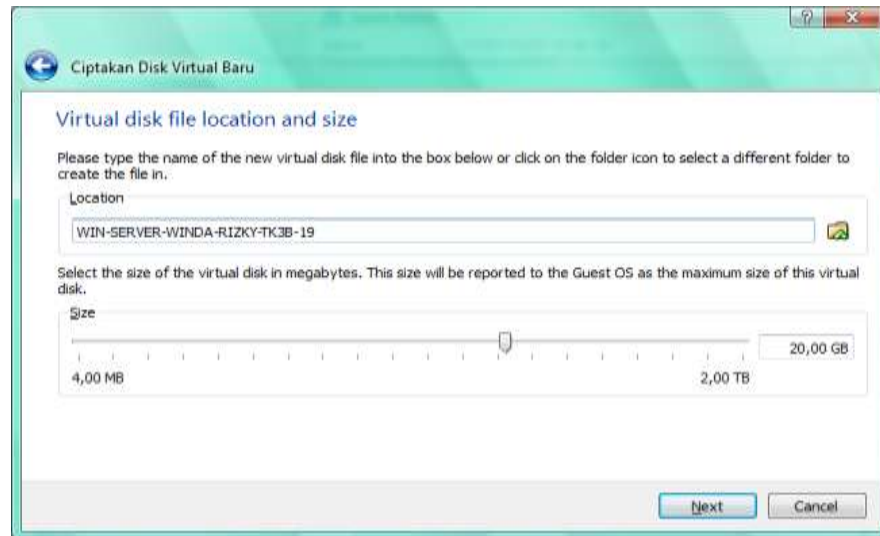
?

Ciptakan Disk Virtual Baru

Virtual disk file location and size

Please type the name of the new virtual disk file into the box below or click on the folder icon to select a different folder to create the file in.

Location

WIN-SERVER-WINDA-RIZKY-TK3B-19

Select the size of the virtual disk in megabytes. This size will be reported to the Guest OS as the maximum size of this virtual disk.

Size

20,00 GB

4,00 MB

2,00 TB

Next

Cancel